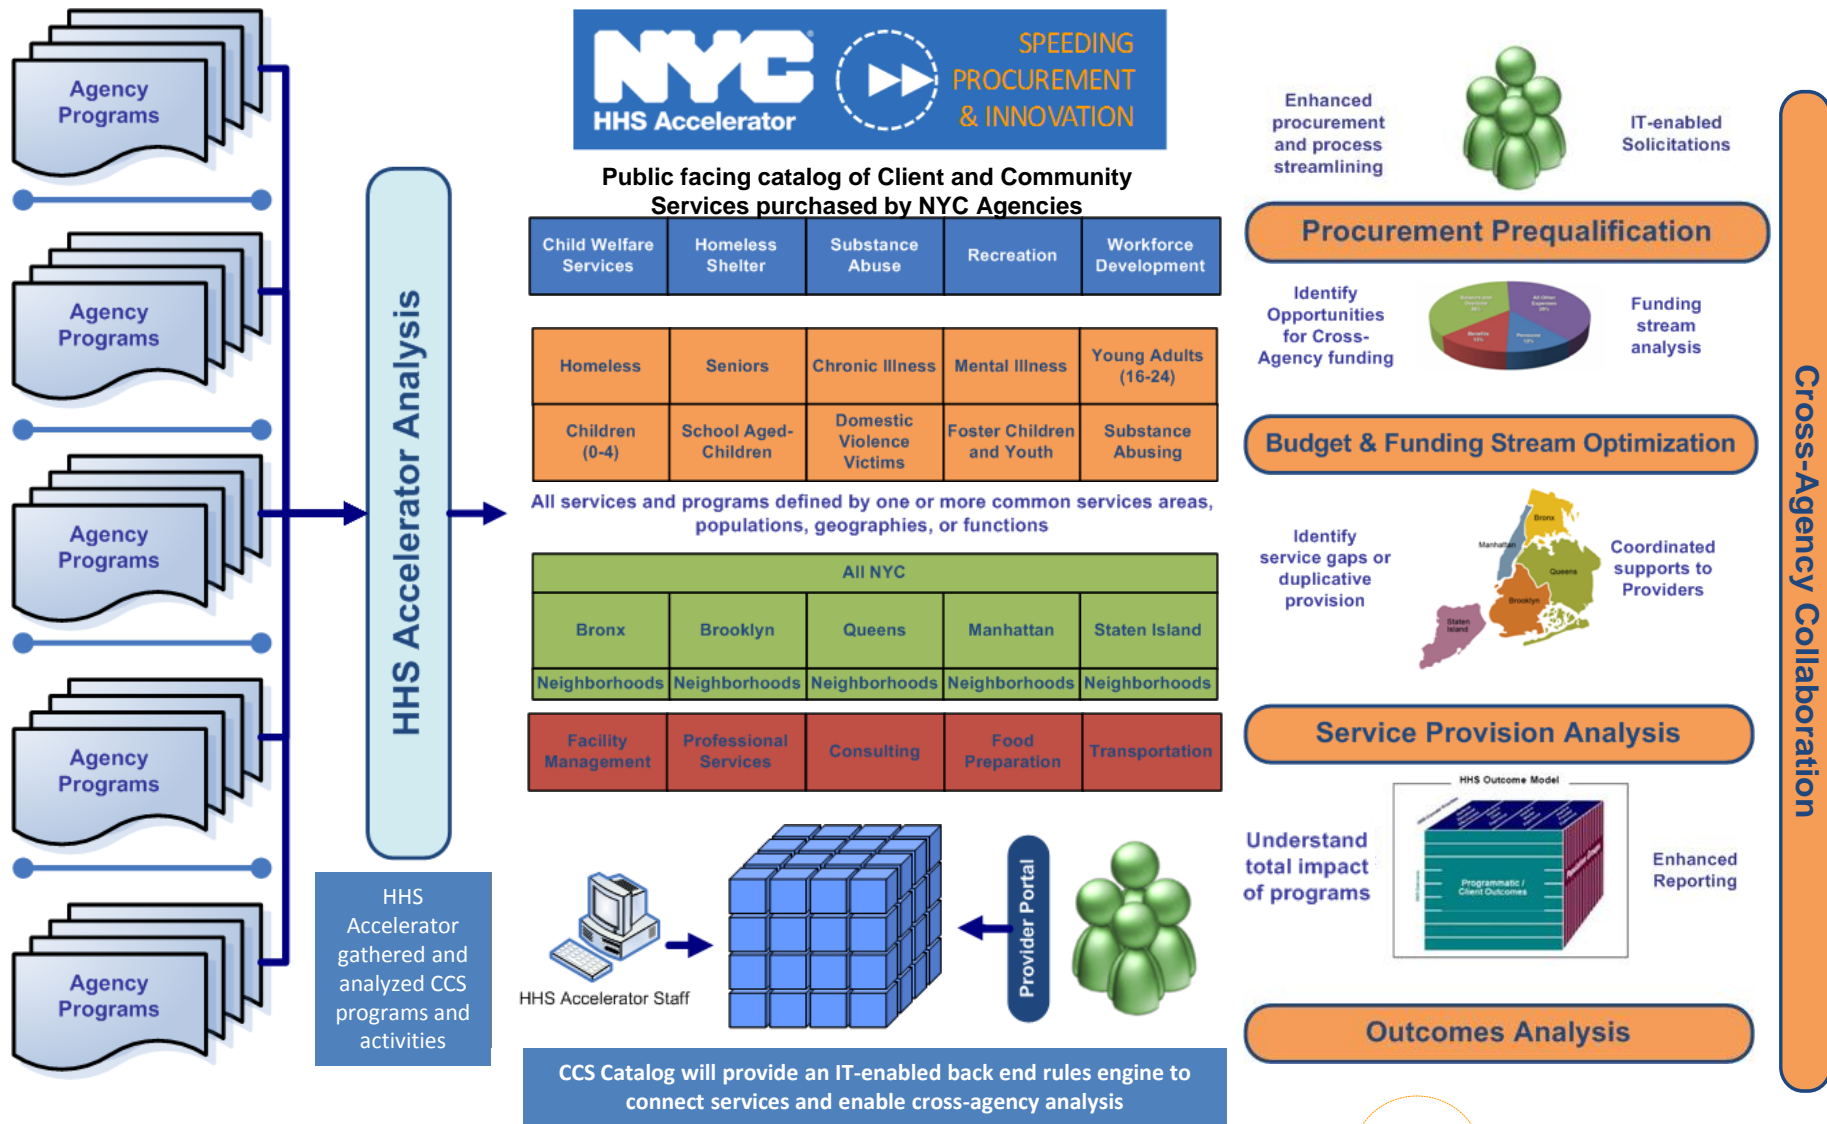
Agency Programs

Agency Programs

Agency Programs

Agency Programs

Agency Programs

HHS Accelerator Analysis

HHS Accelerator gathered and analyzed CCS programs and activities

NYC HHS Accelerator

SPEEDING PROCUREMENT & INNOVATION

Public facing catalog of Client and Community Services purchased by NYC Agencies

| Child Welfare Services | Homeless Shelter | Substance Abuse | Recreation | Workforce Development |
|---|---|---|---|---|

| Homeless | Seniors | Chronic Illness | Mental Illness | Young Adults (16-24) |
|---|---|---|---|---|
| Children (0-4) | School Aged-Children | Domestic Violence Victims | Foster Children and Youth | Substance Abusing |

All services and programs defined by one or more common services areas, populations, geographies, or functions

| All NYC | | | | |
|---|---|---|---|---|
| Bronx | Brooklyn | Queens | Manhattan | Staten Island |
| Neighborhoods | Neighborhoods | Neighborhoods | Neighborhoods | Neighborhoods |

| Facility Management | Professional Services | Consulting | Food Preparation | Transportation |
|---|---|---|---|---|

HHS Accelerator Staff

Provider Portal

CCS Catalog will provide an IT-enabled back end rules engine to connect services and enable cross-agency analysis

Enhanced procurement and process streamlining

IT-enabled Solicitations

Procurement Prequalification

Identify Opportunities for Cross-Agency funding

Funding stream analysis

Budget & Funding Stream Optimization

Identify service gaps or duplicative provision

Bronx
Manhattan
Queens
Brooklyn
Staten Island

Coordinated supports to Providers

Service Provision Analysis

HHS Outcome Model

Programmatic / Client Outcomes

Understand total impact of programs

Enhanced Reporting

Outcomes Analysis

Cross-Agency Collaboration